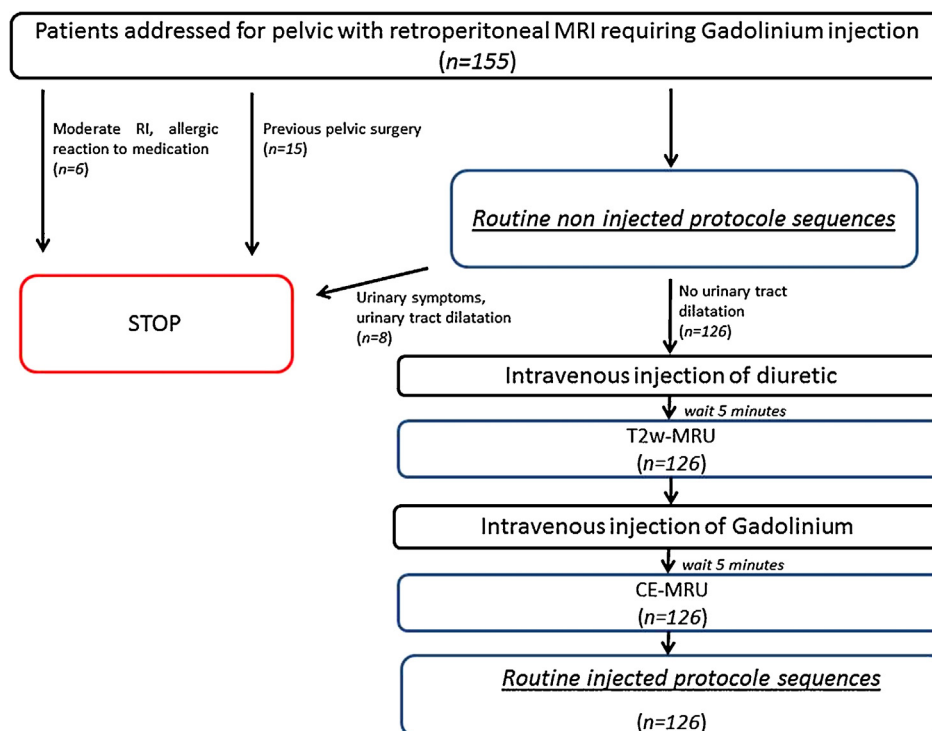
Patients addressed for pelvic with retroperitoneal MRI requiring Gadolinium injection
(n=155)

Moderate RI, allergic reaction to medication
(n=6)

Previous pelvic surgery
(n=15)

Routine non injected protocole sequences

STOP

Urinary symptoms, urinary tract dilatation
(n=8)

No urinary tract dilatation
(n=126)

Intravenous injection of diuretic

wait 5 minutes

T2w-MRU
(n=126)

Intravenous injection of Gadolinium

wait 5 minutes

CE-MRU
(n=126)

Routine injected protocole sequences

(n=126)